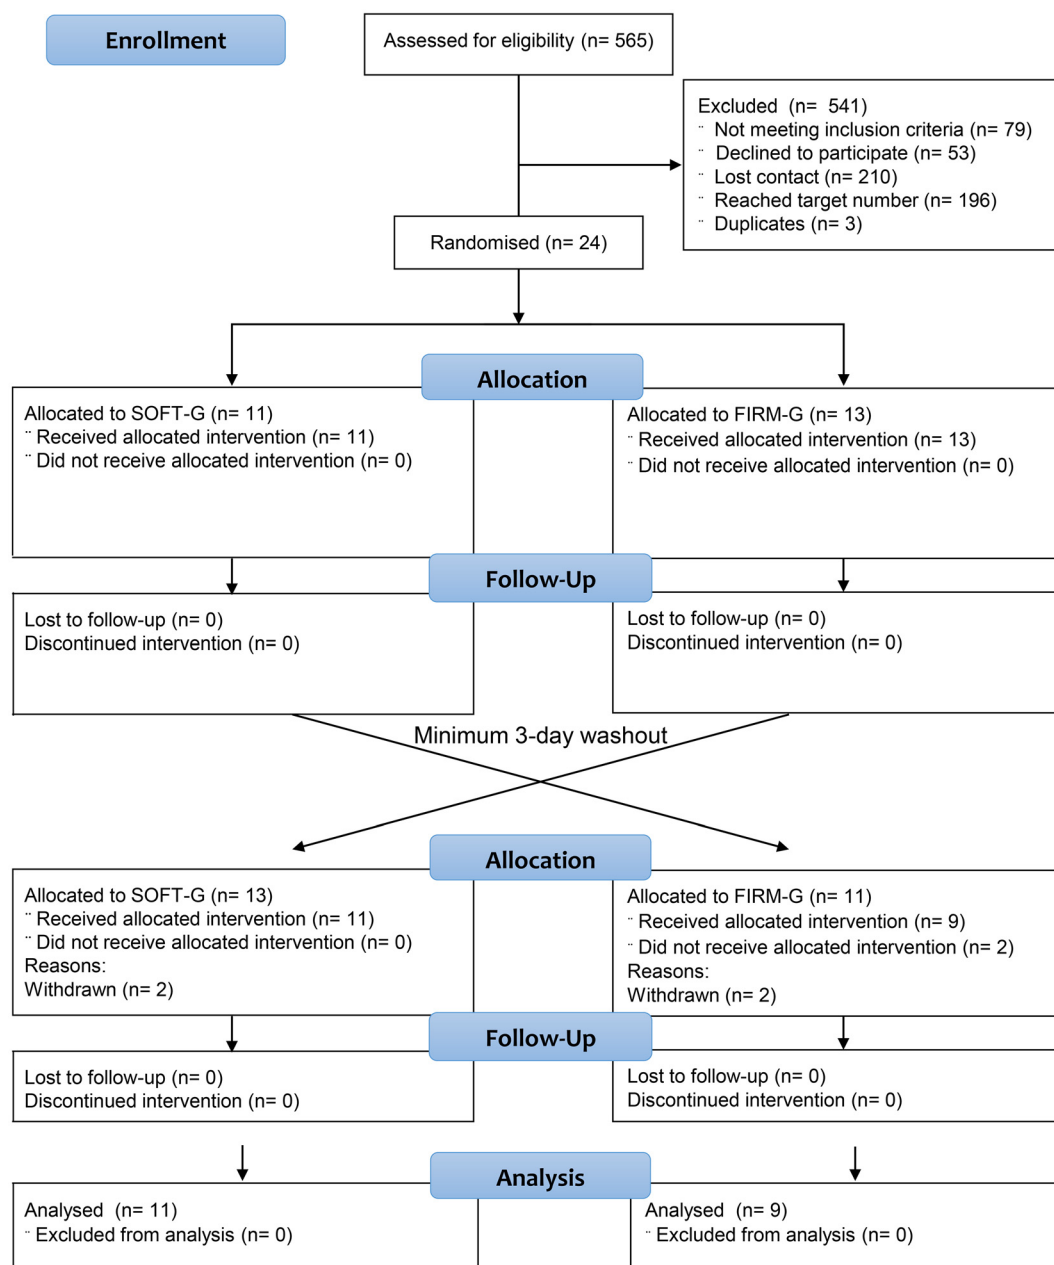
Enrollment

Assessed for eligibility (n= 565)

Excluded (n= 541)
¨ Not meeting inclusion criteria (n= 79)
¨ Declined to participate (n= 53)
¨ Lost contact (n= 210)
¨ Reached target number (n= 196)
¨ Duplicates (n= 3)

Randomised (n= 24)

Allocation

Allocated to SOFT-G (n= 11)
¨ Received allocated intervention (n= 11)
¨ Did not receive allocated intervention (n= 0)

Allocated to FIRM-G (n= 13)
¨ Received allocated intervention (n= 13)
¨ Did not receive allocated intervention (n= 0)

Follow-Up

Lost to follow-up (n= 0)
Discontinued intervention (n= 0)

Lost to follow-up (n= 0)
Discontinued intervention (n= 0)

Minimum 3-day washout

Allocation

Allocated to SOFT-G (n= 13)
¨ Received allocated intervention (n= 11)
¨ Did not receive allocated intervention (n= 0)
Reasons:
Withdrawn (n= 2)

Allocated to FIRM-G (n= 11)
¨ Received allocated intervention (n= 9)
¨ Did not receive allocated intervention (n= 2)
Reasons:
Withdrawn (n= 2)

Follow-Up

Lost to follow-up (n= 0)
Discontinued intervention (n= 0)

Lost to follow-up (n= 0)
Discontinued intervention (n= 0)

Analysis

Analysed (n= 11)
¨ Excluded from analysis (n= 0)

Analysed (n= 9)
¨ Excluded from analysis (n= 0)